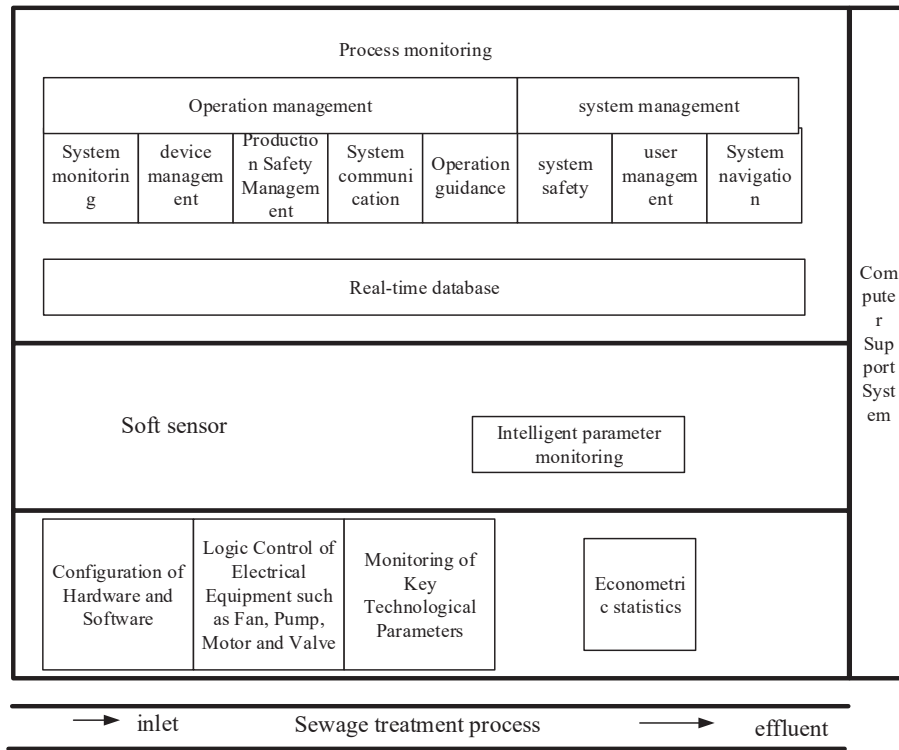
Process monitoring

Operation management

system management

System monitoring

device management

Production Safety Management

System communication

Operation guidance

system safety

user management

System navigation

Real-time database

Computer Support System

Soft sensor

Intelligent parameter monitoring

Configuration of Hardware and Software

Logic Control of Electrical Equipment such as Fan, Pump, Motor and Valve

Monitoring of Key Technological Parameters

Econometric statistics

inlet

Sewage treatment process

effluent